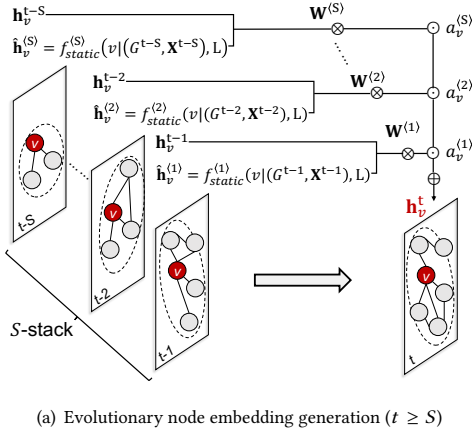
$\mathbf{h}_v^{\text{t}-\text{S}}$

$\hat{\mathbf{h}}_v^{\langle \text{S} \rangle} = f_{static}^{\langle \text{S} \rangle}(v|(G^{\text{t}-\text{S}}, \mathbf{X}^{\text{t}-\text{S}}), \text{L})$

$\mathbf{W}^{\langle \text{S} \rangle}$

$a_v^{\langle \text{S} \rangle}$

$\mathbf{h}_v^{\text{t}-2}$

$\hat{\mathbf{h}}_v^{\langle 2 \rangle} = f_{static}^{\langle 2 \rangle}(v|(G^{\text{t}-2}, \mathbf{X}^{\text{t}-2}), \text{L})$

$\mathbf{W}^{\langle 2 \rangle}$

$a_v^{\langle 2 \rangle}$

$\mathbf{h}_v^{\text{t}-1}$

$\hat{\mathbf{h}}_v^{\langle 1 \rangle} = f_{static}^{\langle 1 \rangle}(v|(G^{\text{t}-1}, \mathbf{X}^{\text{t}-1}), \text{L})$

$\mathbf{W}^{\langle 1 \rangle}$

$a_v^{\langle 1 \rangle}$

$\mathbf{h}_v^{\text{t}}$

$v$

t-S

$v$

t-2

$v$

t-1

$v$

t

$S$-stack

(a) Evolutionary node embedding generation ($t \geq S$)